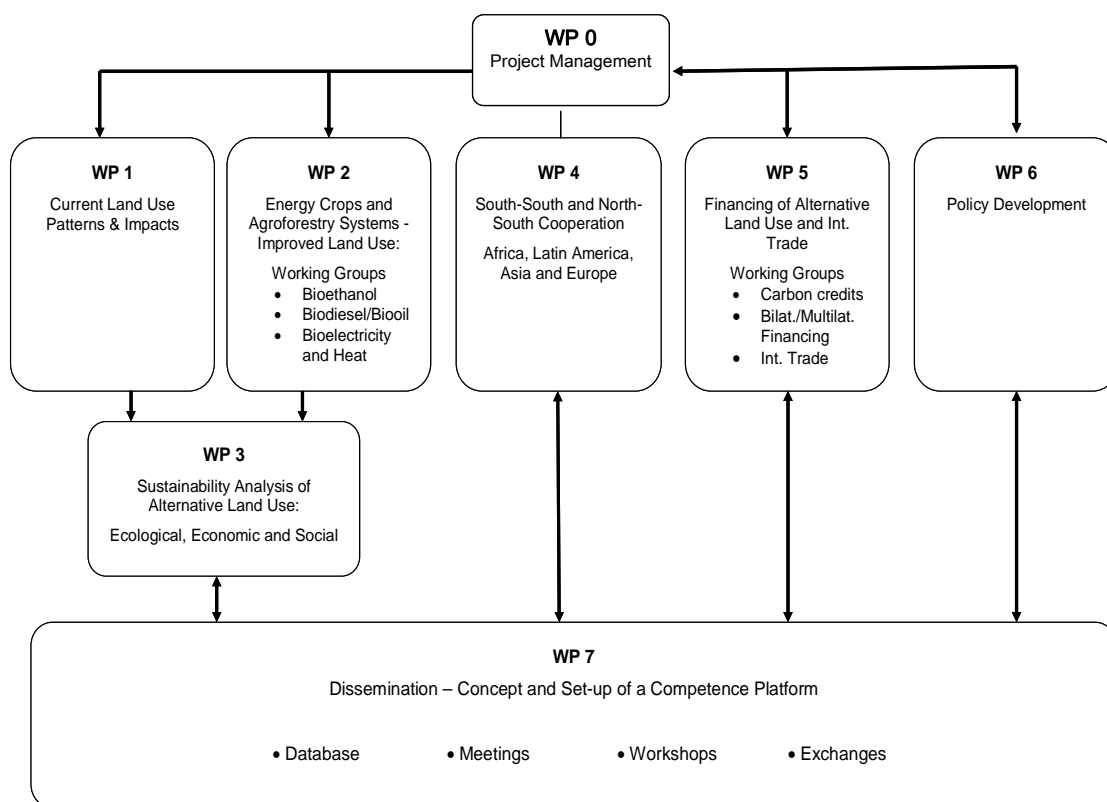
WP 0
Project Management

WP 1
Current Land Use Patterns & Impacts

WP 2
Energy Crops and Agroforestry Systems - Improved Land Use:
Working Groups
- Bioethanol
- Biodiesel/Biooil
- Bioelectricity and Heat

WP 4
South-South and North-South Cooperation
Africa, Latin America, Asia and Europe

WP 5
Financing of Alternative Land Use and Int. Trade
Working Groups
- Carbon credits
- Bilat./Multilat. Financing
- Int. Trade

WP 6
Policy Development

WP 3
Sustainability Analysis of Alternative Land Use:
Ecological, Economic and Social

WP 7
Dissemination – Concept and Set-up of a Competence Platform
• Database • Meetings • Workshops • Exchanges